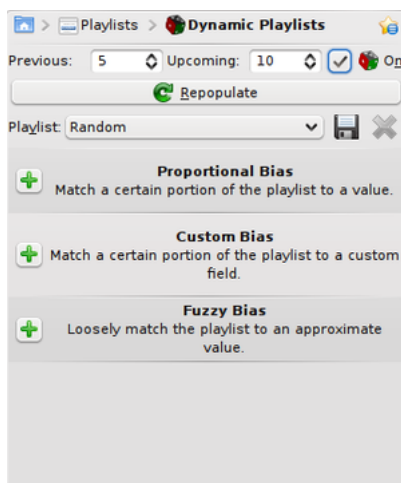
> Playlists > Dynamic Playlists

Previous: 5 Upcoming: 10 On

Repopulate

Playlist: Random

Proportional Bias
Match a certain portion of the playlist to a value.

Custom Bias
Match a certain portion of the playlist to a custom field.

Fuzzy Bias
Loosely match the playlist to an approximate value.